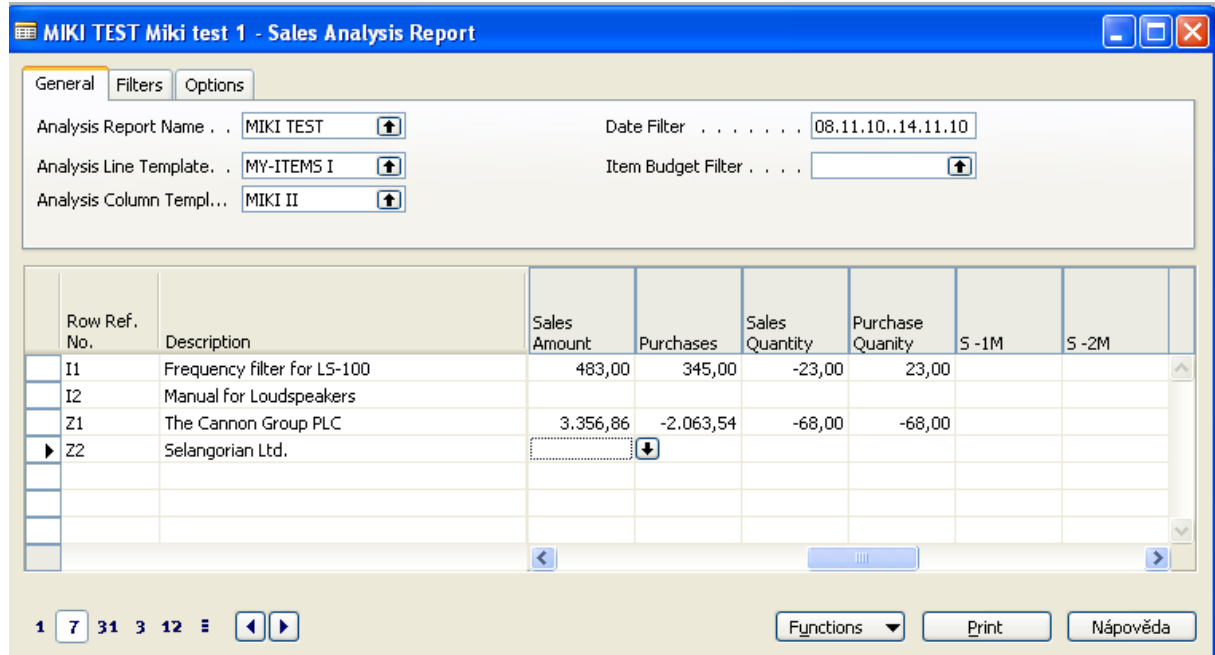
MIKI TEST Miki test 1 - Sales Analysis Report

General | Filters | Options

Analysis Report Name . . MIKI TEST
Analysis Line Template. . MY-ITEMS I
Analysis Column Templ... MIKI II

Date Filter . . . . . . . 08.11.10..14.11.10
Item Budget Filter . . . .

| Row Ref. No. | Description | Sales Amount | Purchases | Sales Quantity | Purchase Quanity | S -1M | S -2M |
|---|---|---|---|---|---|---|---|
| I1 | Frequency filter for LS-100 | 483,00 | 345,00 | -23,00 | 23,00 | | |
| I2 | Manual for Loudspeakers | | | | | | |
| Z1 | The Cannon Group PLC | 3.356,86 | -2.063,54 | -68,00 | -68,00 | | |
| Z2 | Selangorian Ltd. | | | | | | |

1 7 31 3 12

Functions | Print | Nápověda